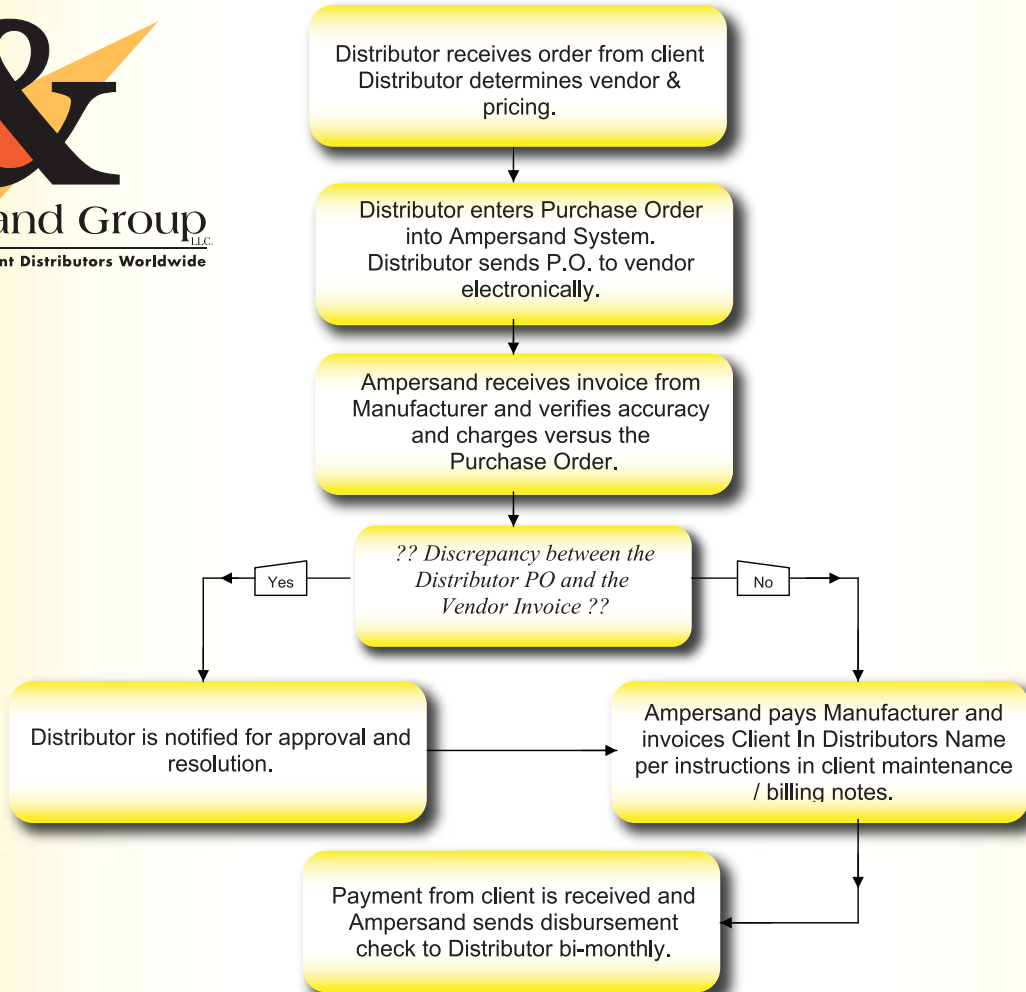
&

and Group LLC.

nt Distributors Worldwide

Distributor receives order from client Distributor determines vendor & pricing.

Distributor enters Purchase Order into Ampersand System. Distributor sends P.O. to vendor electronically.

Ampersand receives invoice from Manufacturer and verifies accuracy and charges versus the Purchase Order.

?? Discrepancy between the Distributor PO and the Vendor Invoice ??

Yes

No

Distributor is notified for approval and resolution.

Ampersand pays Manufacturer and invoices Client In Distributors Name per instructions in client maintenance / billing notes.

Payment from client is received and Ampersand sends disbursement check to Distributor bi-monthly.